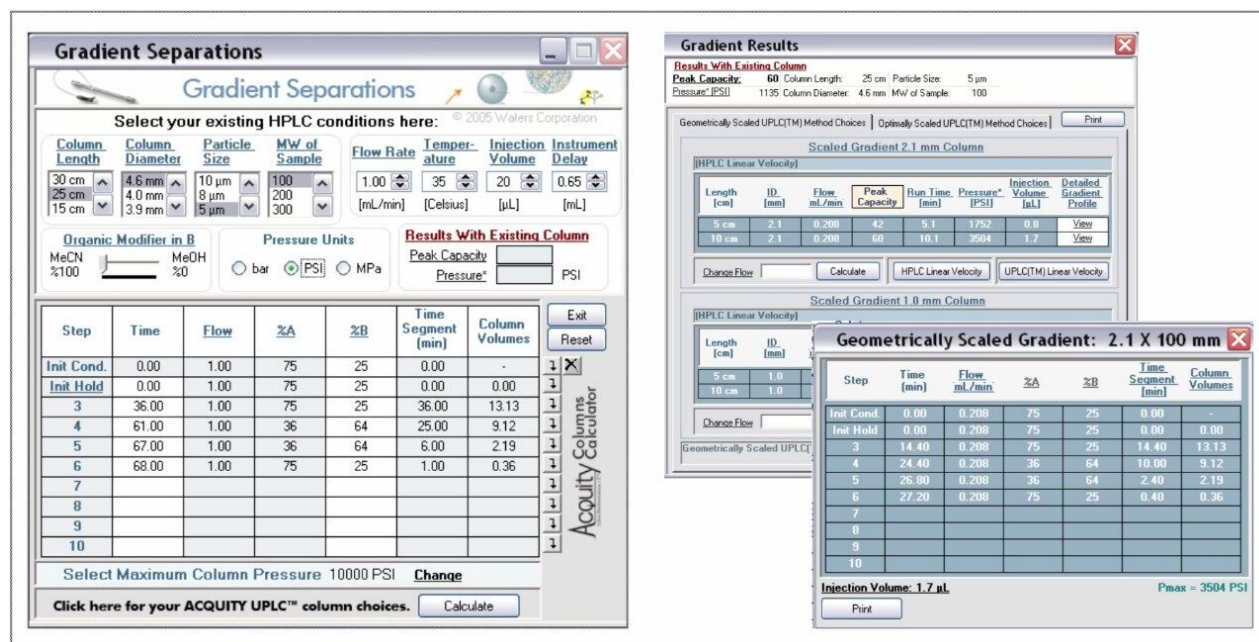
Gradient Separations

Gradient Separations

© 2005 Waters Corporation

Select your existing HPLC conditions here:

Column Length: 30 cm, 25 cm, 15 cm
Column Diameter: 4.6 mm, 4.0 mm, 3.9 mm
Particle Size: 10 µm, 8 µm, 5 µm
MW of Sample: 100, 200, 300
Flow Rate: 1.00 [mL/min]
Temper-ature: 35 [Celsius]
Injection Volume: 20 [µL]
Instrument Delay: 0.65 [mL]

Organic Modifier in B
MeCN %100
MeOH %0

Pressure Units
bar PSI MPa

Results With Existing Column
Peak Capacity
Pressure* PSI

| Step | Time | Flow | %A | %B | Time Segment [min] | Column Volumes |
|---|---|---|---|---|---|---|
| Init Cond. | 0.00 | 1.00 | 75 | 25 | 0.00 | - |
| Init Hold | 0.00 | 1.00 | 75 | 25 | 0.00 | 0.00 |
| 3 | 36.00 | 1.00 | 75 | 25 | 36.00 | 13.13 |
| 4 | 61.00 | 1.00 | 36 | 64 | 25.00 | 9.12 |
| 5 | 67.00 | 1.00 | 36 | 64 | 6.00 | 2.19 |
| 6 | 68.00 | 1.00 | 75 | 25 | 1.00 | 0.36 |
| 7 | | | | | | |
| 8 | | | | | | |
| 9 | | | | | | |
| 10 | | | | | | |

Exit
Reset

Acquity Columns Calculator

Select Maximum Column Pressure 10000 PSI Change

Click here for your ACQUITY UPLC™ column choices. Calculate

Gradient Results

Results With Existing Column
Peak Capacity: 60 Column Length: 25 cm Particle Size: 5 µm
Pressure* [PSI] 1135 Column Diameter: 4.6 mm MW of Sample: 100

Geometrically Scaled UPLC(TM) Method Choices | Optimally Scaled UPLC(TM) Method Choices | Print

Scaled Gradient 2.1 mm Column
[HPLC Linear Velocity]

| Length [cm] | ID [mm] | Flow mL/min | Peak Capacity | Run Time [min] | Pressure* [PSI] | Injection Volume [µL] | Detailed Gradient Profile |
|---|---|---|---|---|---|---|---|
| 5 cm | 2.1 | 0.208 | 42 | 5.1 | 1752 | 0.8 | View |
| 10 cm | 2.1 | 0.208 | 60 | 10.1 | 3504 | 1.7 | View |

Change Flow Calculate HPLC Linear Velocity UPLC(TM) Linear Velocity

Scaled Gradient 1.0 mm Column
[HPLC Linear Velocity]

| Length [cm] | ID [mm] |
|---|---|
| 5 cm | 1.0 |
| 10 cm | 1.0 |

Change Flow

Geometrically Scaled UPLC(

Geometrically Scaled Gradient: 2.1 X 100 mm

| Step | Time [min] | Flow mL/min | %A | %B | Time Segment [min] | Column Volumes |
|---|---|---|---|---|---|---|
| Init Cond. | 0.00 | 0.208 | 75 | 25 | 0.00 | - |
| Init Hold | 0.00 | 0.208 | 75 | 25 | 0.00 | 0.00 |
| 3 | 14.40 | 0.208 | 75 | 25 | 14.40 | 13.13 |
| 4 | 24.40 | 0.208 | 36 | 64 | 10.00 | 9.12 |
| 5 | 26.80 | 0.208 | 36 | 64 | 2.40 | 2.19 |
| 6 | 27.20 | 0.208 | 75 | 25 | 0.40 | 0.36 |
| 7 | | | | | | |
| 8 | | | | | | |
| 9 | | | | | | |
| 10 | | | | | | |

Injection Volume: 1.7 µL
Pmax = 3504 PSI
Print